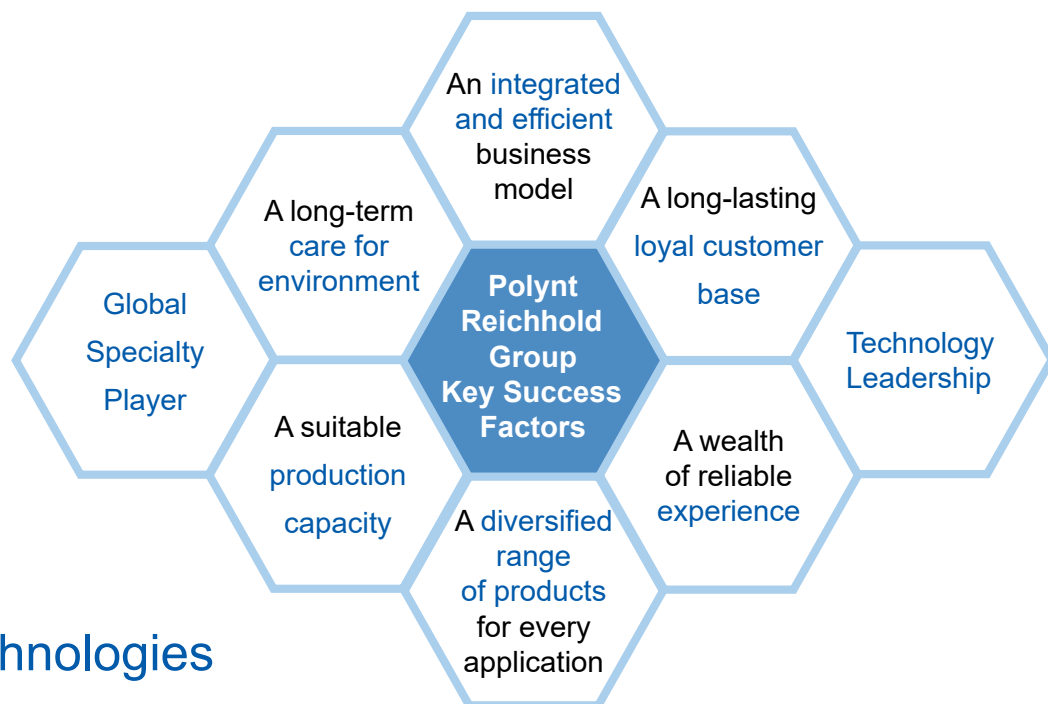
An integrated and efficient business model

A long-term care for environment

A long-lasting loyal customer base

Global Specialty Player

Polynt Reichhold Group Key Success Factors

Technology Leadership

A suitable production capacity

A wealth of reliable experience

A diversified range of products for every application

hnologies